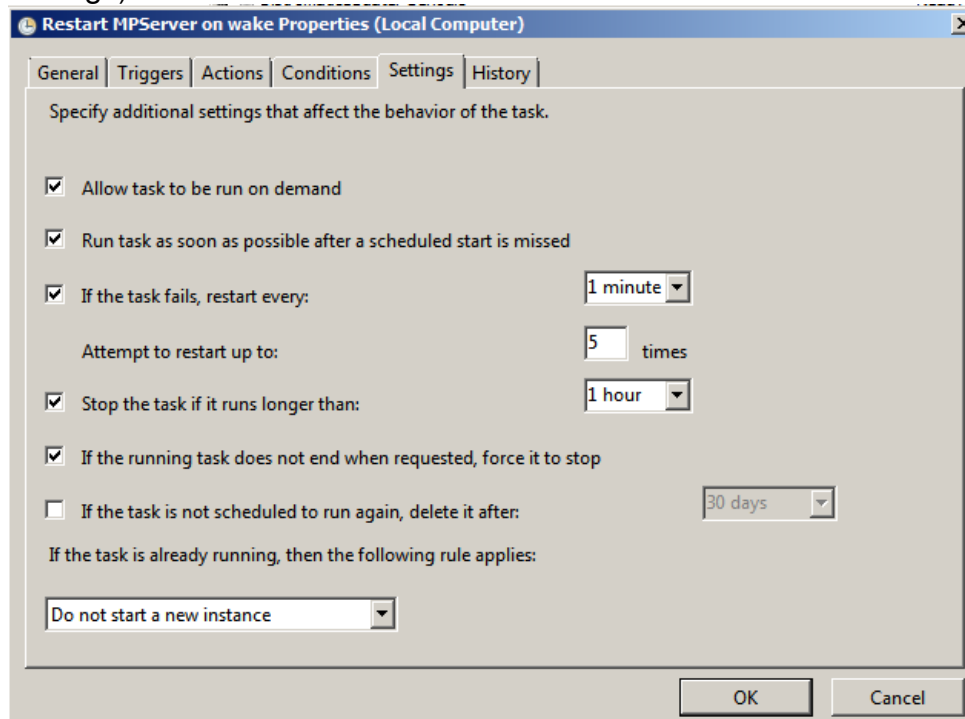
Restart MPServer on wake Properties (Local Computer)

General | Triggers | Actions | Conditions | Settings | History

Specify additional settings that affect the behavior of the task.

☑ Allow task to be run on demand

☑ Run task as soon as possible after a scheduled start is missed

☑ If the task fails, restart every: 1 minute

Attempt to restart up to: 5 times

☑ Stop the task if it runs longer than: 1 hour

☑ If the running task does not end when requested, force it to stop

☐ If the task is not scheduled to run again, delete it after: 30 days

If the task is already running, then the following rule applies:

Do not start a new instance

OK Cancel